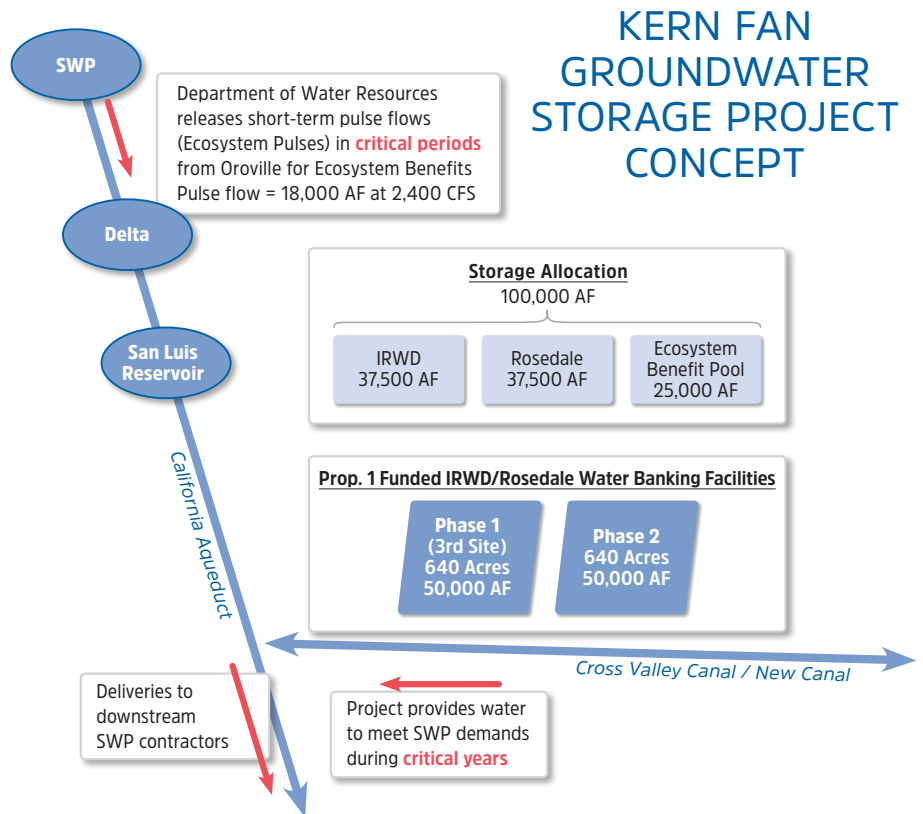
KERN FAN GROUNDWATER STORAGE PROJECT CONCEPT

SWP

Department of Water Resources releases short-term pulse flows (Ecosystem Pulses) in critical periods from Oroville for Ecosystem Benefits
Pulse flow = 18,000 AF at 2,400 CFS

Delta

San Luis Reservoir

Storage Allocation
100,000 AF

IRWD 37,500 AF

Rosedale 37,500 AF

Ecosystem Benefit Pool 25,000 AF

California Aqueduct

Prop. 1 Funded IRWD/Rosedale Water Banking Facilities

Phase 1 (3rd Site) 640 Acres 50,000 AF

Phase 2 640 Acres 50,000 AF

Cross Valley Canal / New Canal

Deliveries to downstream SWP contractors

Project provides water to meet SWP demands during critical years